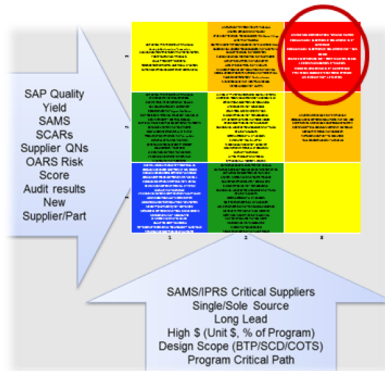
SAP Quality
Yield
SAMS
SCARs
Supplier QNs
OARS Risk
Score
Audit results
New
Supplier/Part

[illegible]

SAMS/IPRS Critical Suppliers
Single/Sole Source
Long Lead
High $ (Unit $, % of Program)
Design Scope (BTP/SCD/COTS)
Program Critical Path